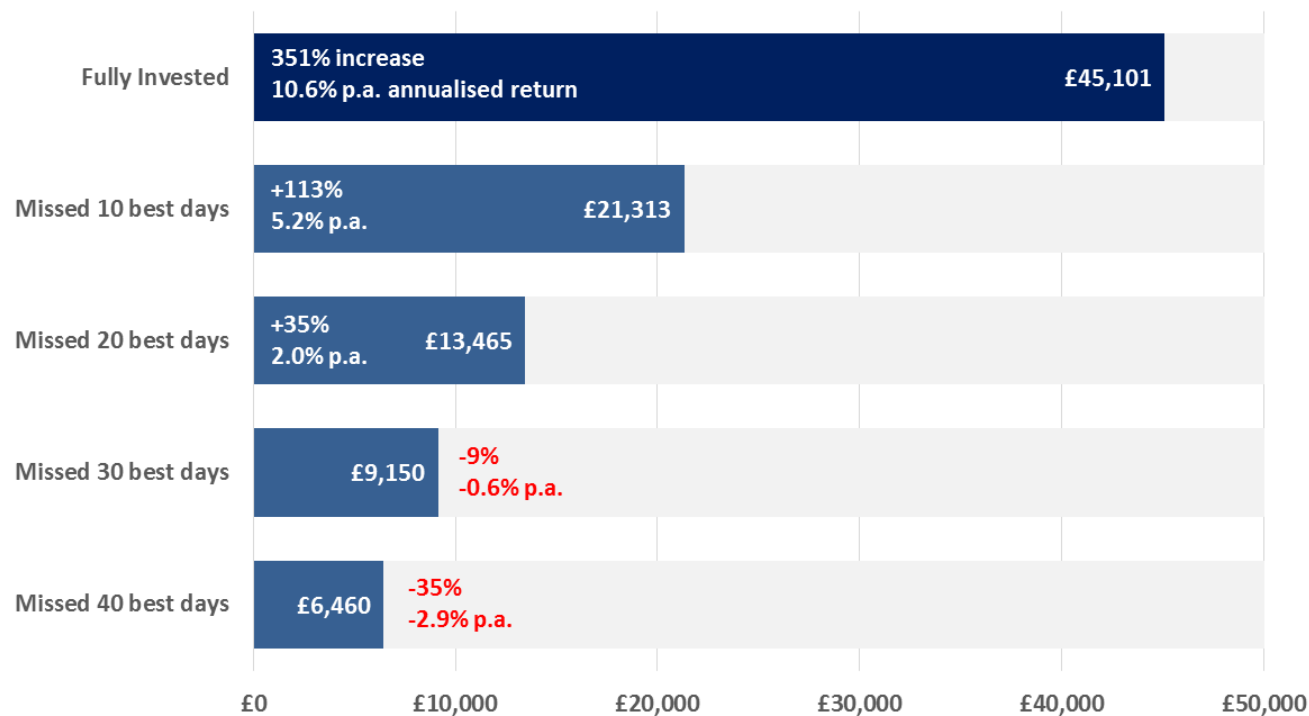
Fully Invested
351% increase
10.6% p.a. annualised return
£45,101

Missed 10 best days
+113%
5.2% p.a.
£21,313

Missed 20 best days
+35%
2.0% p.a.
£13,465

Missed 30 best days
£9,150
-9%
-0.6% p.a.

Missed 40 best days
£6,460
-35%
-2.9% p.a.

£0 £10,000 £20,000 £30,000 £40,000 £50,000